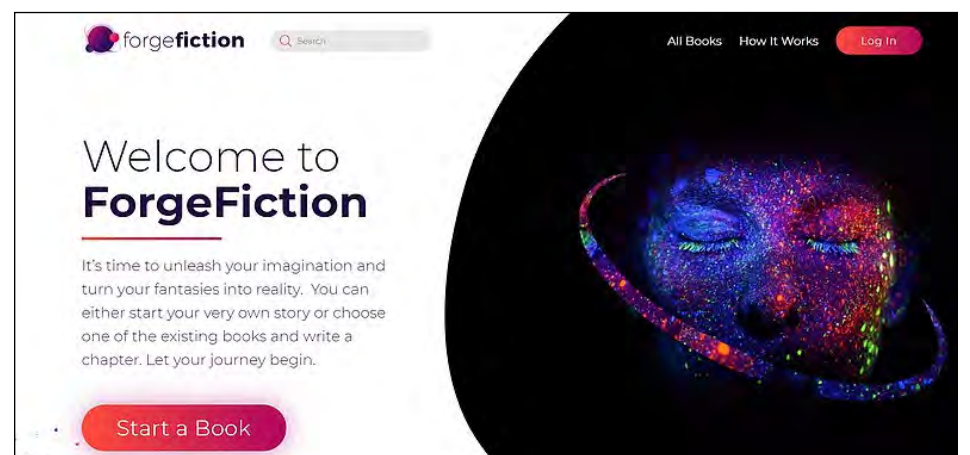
forgefiction

Search

All Books How It Works Log In

Welcome to
ForgeFiction

It's time to unleash your imagination and turn your fantasies into reality. You can either start your very own story or choose one of the existing books and write a chapter. Let your journey begin.

Start a Book